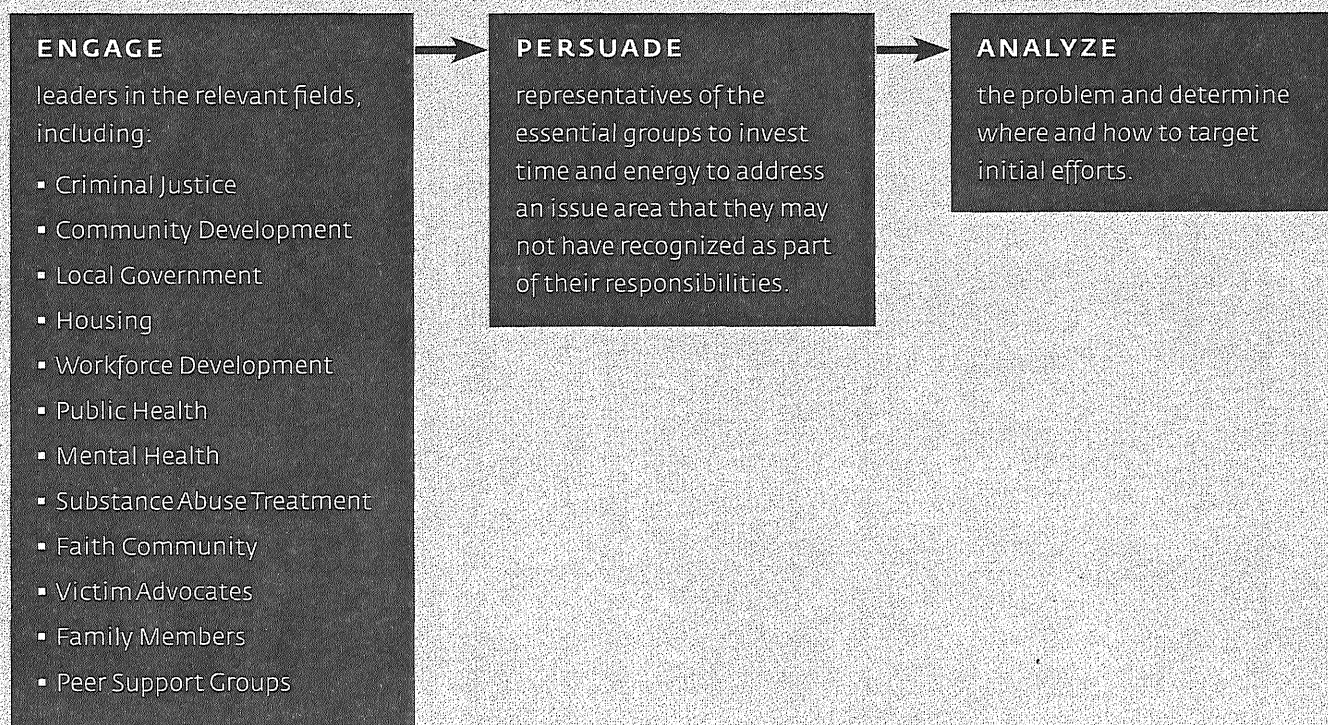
ENGAGE

leaders in the relevant fields, including:

- Criminal Justice
- Community Development
- Local Government
- Housing
- Workforce Development
- Public Health
- Mental Health
- Substance Abuse Treatment
- Faith Community
- Victim Advocates
- Family Members
- Peer Support Groups

PERSUADE

representatives of the essential groups to invest time and energy to address an issue area that they may not have recognized as part of their responsibilities.

ANALYZE

the problem and determine where and how to target initial efforts.